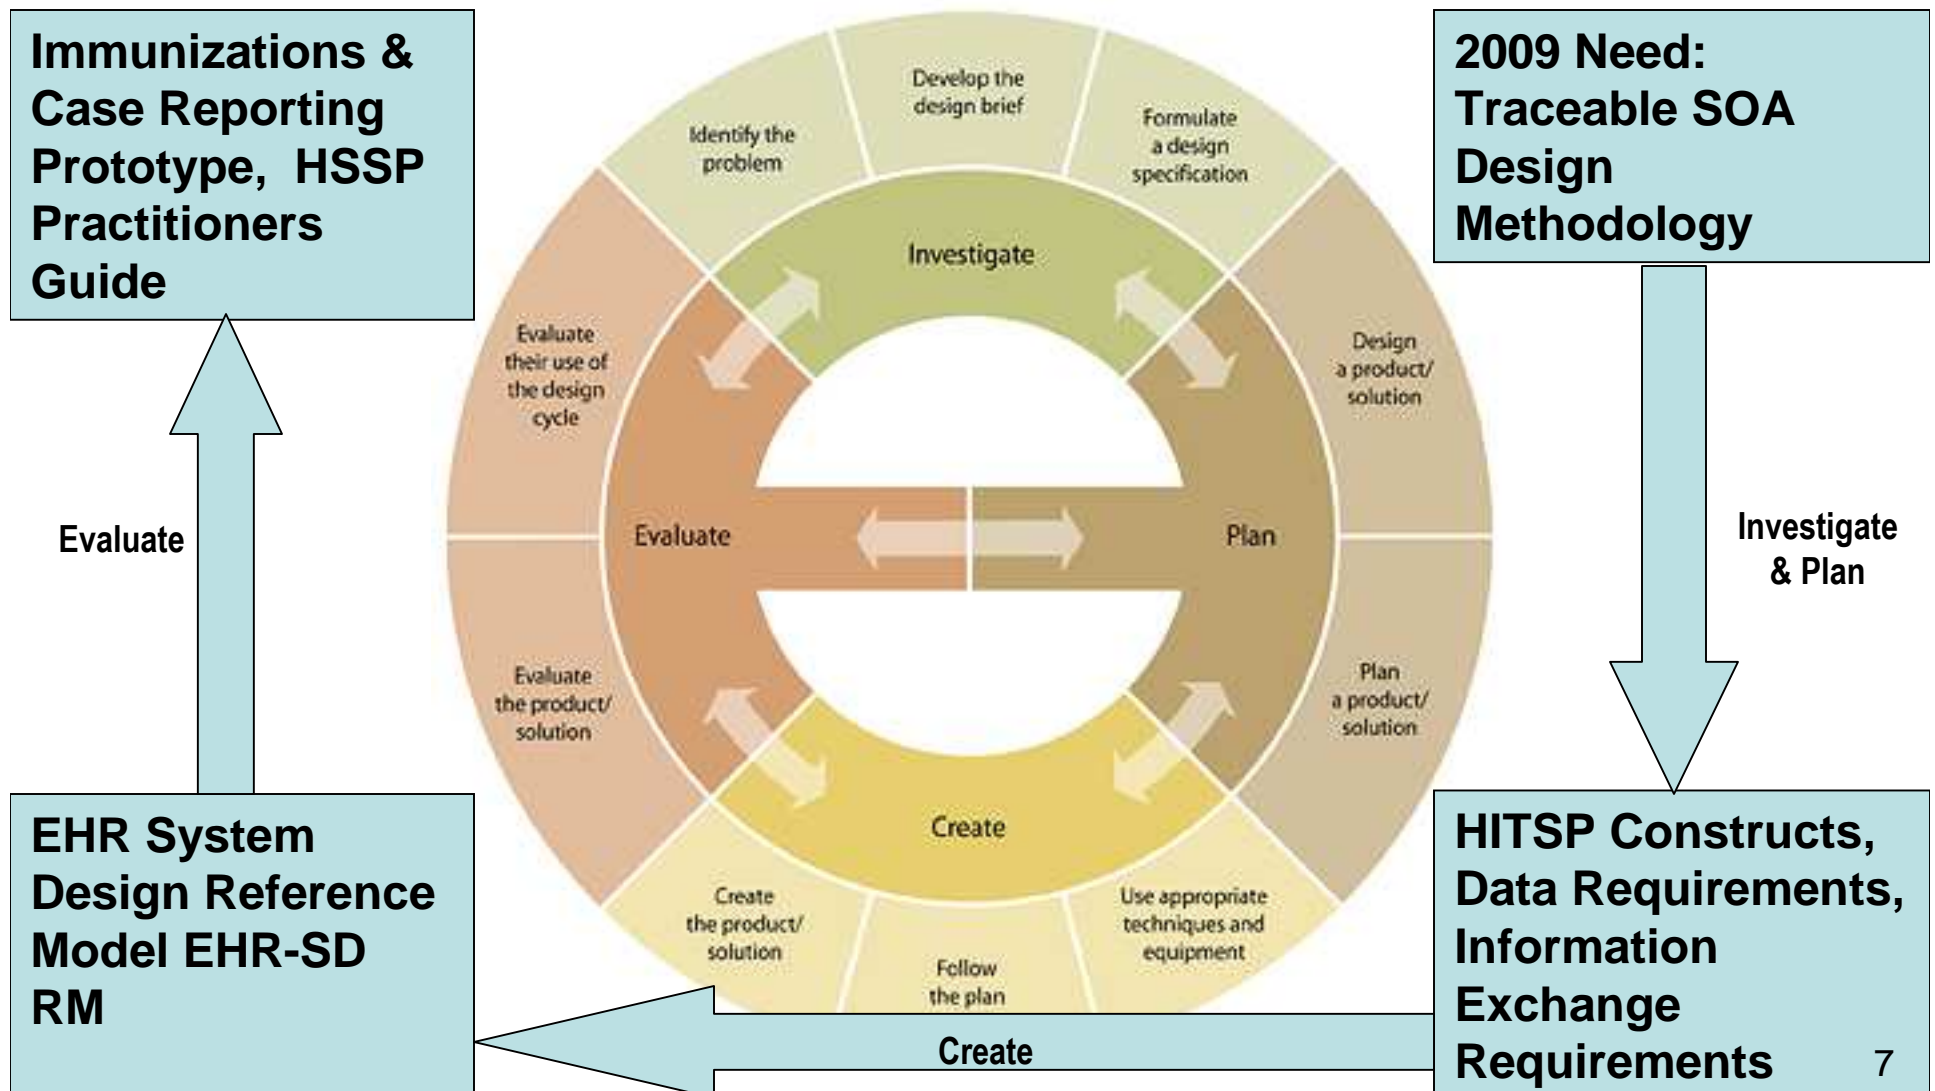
Immunizations & Case Reporting Prototype, HSSP Practitioners Guide

2009 Need: Traceable SOA Design Methodology

Identify the problem

Develop the design brief

Formulate a design specification

Investigate

Evaluate their use of the design cycle

Design a product/ solution

Evaluate

Evaluate

Plan

Investigate & Plan

Evaluate the product/ solution

Plan a product/ solution

Create

Create the product/ solution

Follow the plan

Use appropriate techniques and equipment

EHR System Design Reference Model EHR-SD RM

HITSP Constructs, Data Requirements, Information Exchange Requirements

Create

7